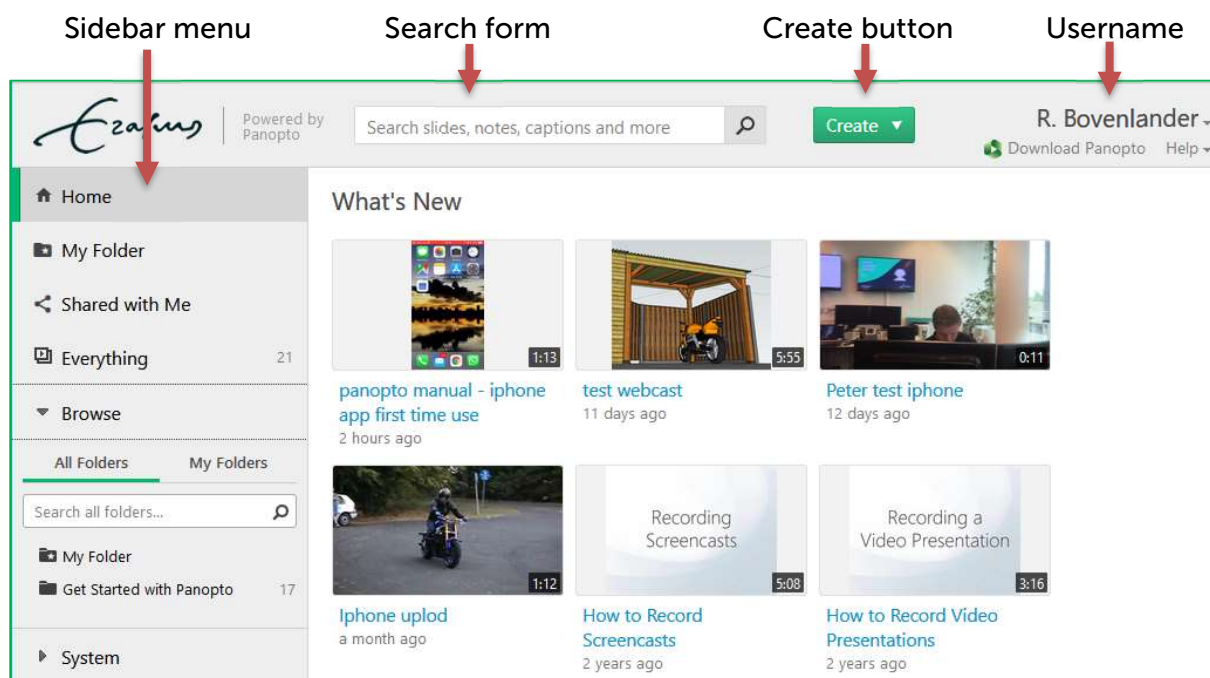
Sidebar menu
Search form
Create button
Username

Erasmus
Powered by Panopto
Search slides, notes, captions and more
Create
R. Bovenlander
Download Panopto
Help

Home
My Folder
Shared with Me
Everything 21
Browse
All Folders
My Folders
Search all folders...
My Folder
Get Started with Panopto 17
System

What's New

1:13
panopto manual - iphone app first time use
2 hours ago

5:55
test webcast
11 days ago

0:11
Peter test iphone
12 days ago

1:12
Iphone uplod
a month ago

Recording Screencasts
5:08
How to Record Screencasts
2 years ago

Recording a Video Presentation
3:16
How to Record Video Presentations
2 years ago